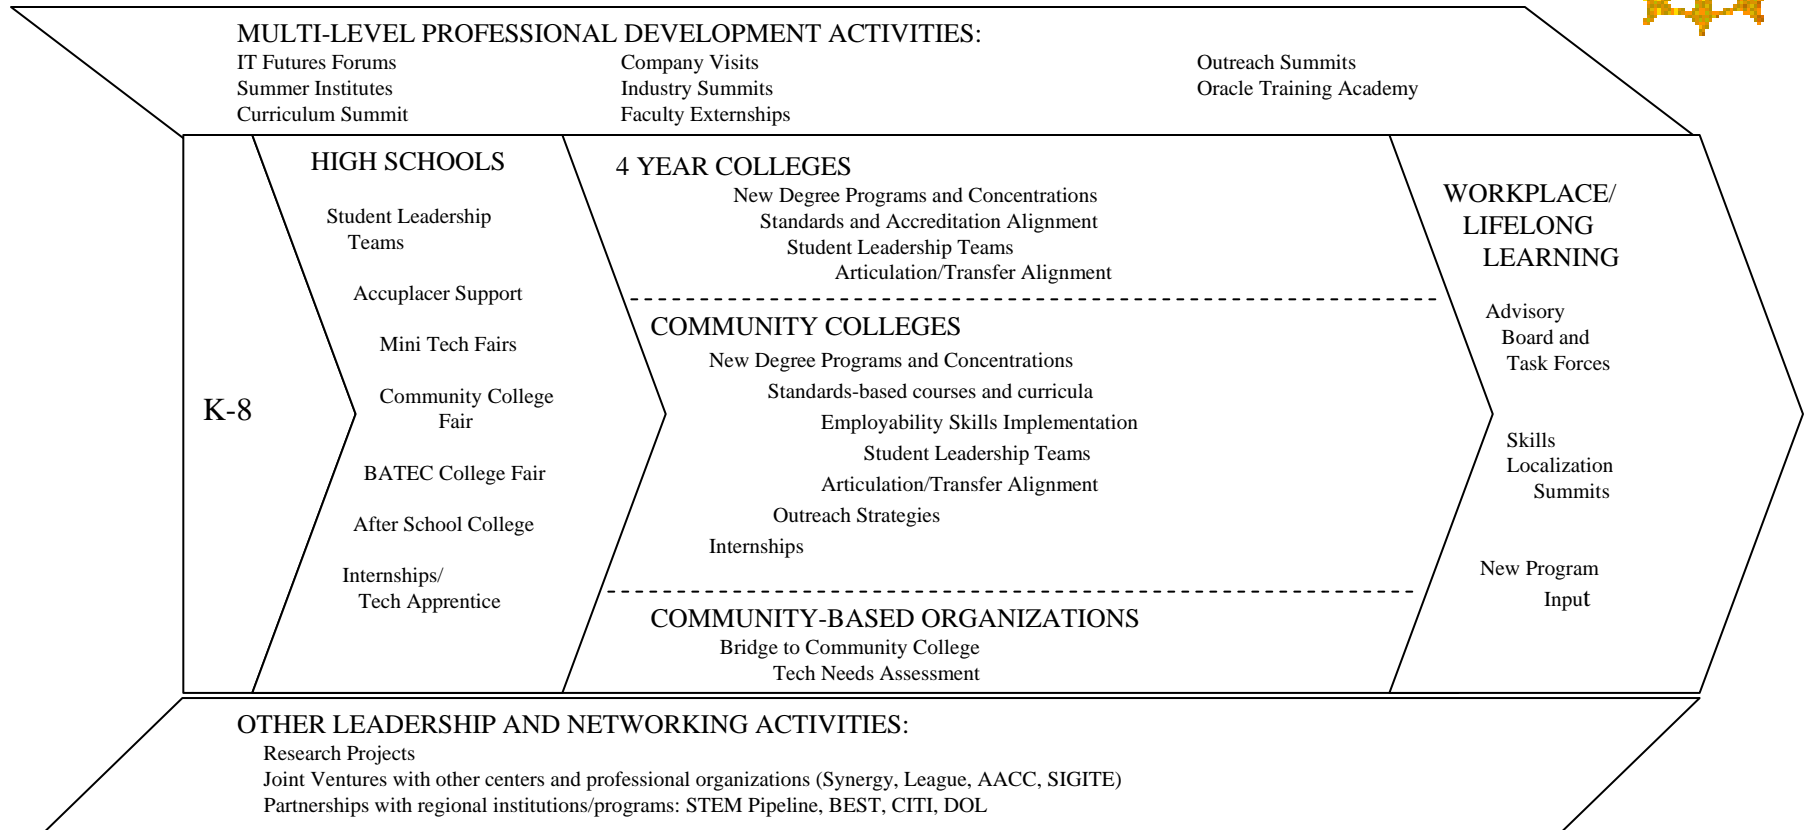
MULTI-LEVEL PROFESSIONAL DEVELOPMENT ACTIVITIES:

IT Futures Forums
Summer Institutes
Curriculum Summit

Company Visits
Industry Summits
Faculty Externships

Outreach Summits
Oracle Training Academy

K-8

HIGH SCHOOLS

Student Leadership Teams

Accuplacer Support

Mini Tech Fairs

Community College Fair

BATEC College Fair

After School College

Internships/ Tech Apprentice

4 YEAR COLLEGES
New Degree Programs and Concentrations
Standards and Accreditation Alignment
Student Leadership Teams
Articulation/Transfer Alignment

COMMUNITY COLLEGES
New Degree Programs and Concentrations
Standards-based courses and curricula
Employability Skills Implementation
Student Leadership Teams
Articulation/Transfer Alignment
Outreach Strategies
Internships

COMMUNITY-BASED ORGANIZATIONS
Bridge to Community College
Tech Needs Assessment

WORKPLACE/ LIFELONG LEARNING

Advisory Board and Task Forces

Skills Localization Summits

New Program Input

OTHER LEADERSHIP AND NETWORKING ACTIVITIES:
Research Projects
Joint Ventures with other centers and professional organizations (Synergy, League, AACC, SIGITE)
Partnerships with regional institutions/programs: STEM Pipeline, BEST, CITI, DOL